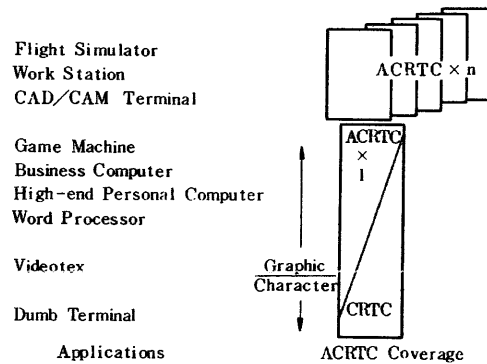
Flight Simulator
Work Station
CAD/CAM Terminal

ACRTC × n

Game Machine
Business Computer
High-end Personal Computer
Word Processor

ACRTC × 1

Videotex

Graphic
Character

Dumb Terminal

CRTC

Applications

ACRTC Coverage